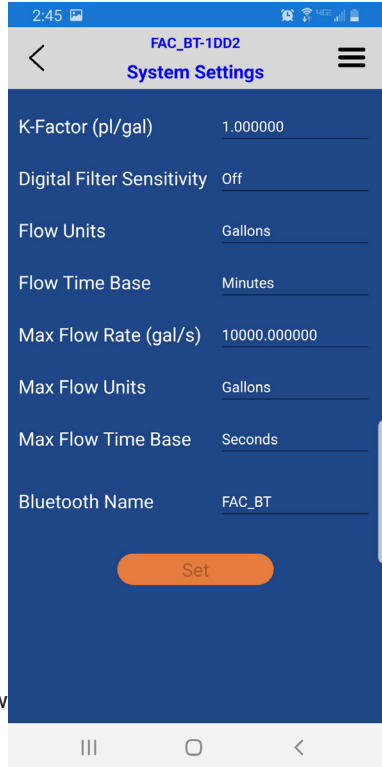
2:45

FAC_BT-1DD2
System Settings

K-Factor (pl/gal) 1.000000

Digital Filter Sensitivity Off

Flow Units Gallons

Flow Time Base Minutes

Max Flow Rate (gal/s) 10000.000000

Max Flow Units Gallons

Max Flow Time Base Seconds

Bluetooth Name FAC_BT

Set

w